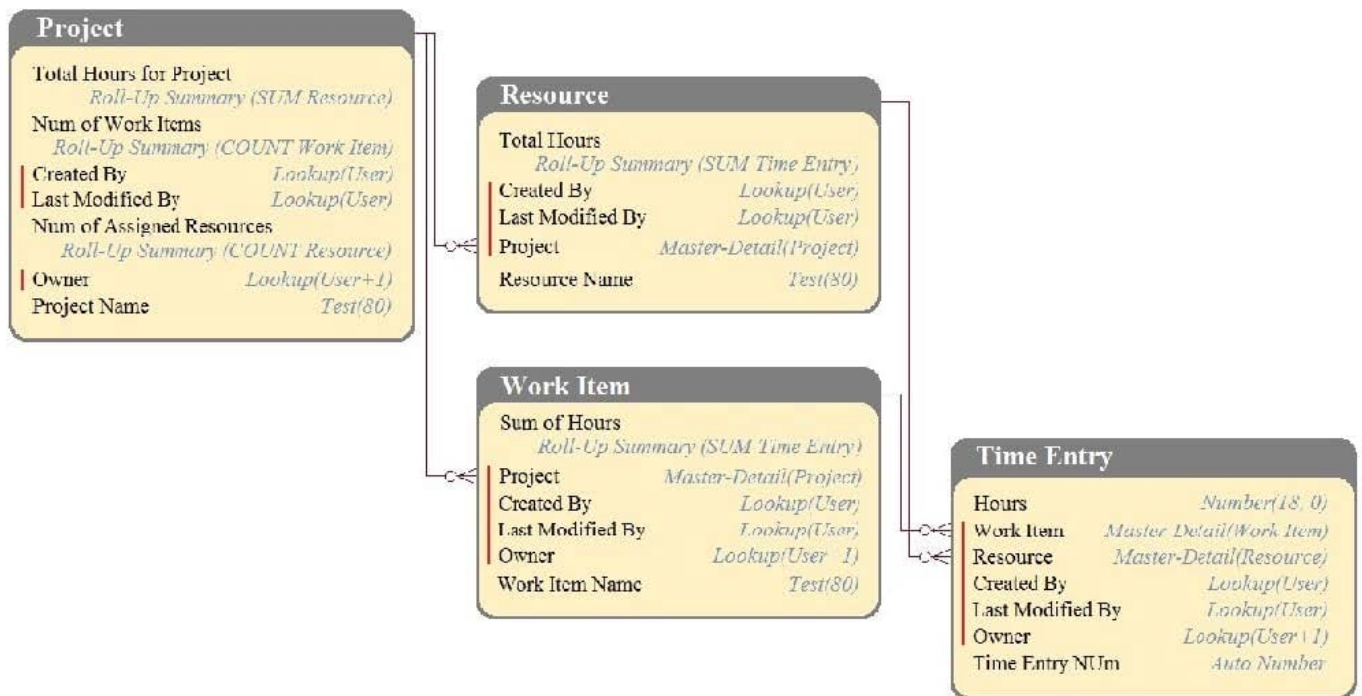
Project

Total Hours for Project
Roll-Up Summary (SUM Resource)
Num of Work Items
Roll-Up Summary (COUNT Work Item)
Created By Lookup(User)
Last Modified By Lookup(User)
Num of Assigned Resources
Roll-Up Summary (COUNT Resource)
Owner Lookup(User+1)
Project Name Test(80)

Resource

Total Hours
Roll-Up Summary (SUM Time Entry)
Created By Lookup(User)
Last Modified By Lookup(User)
Project Master-Detail(Project)
Resource Name Test(80)

Work Item

Sum of Hours
Roll-Up Summary (SUM Time Entry)
Project Master-Detail(Project)
Created By Lookup(User)
Last Modified By Lookup(User)
Owner Lookup(User 1)
Work Item Name Test(80)

Time Entry

Hours Number(18, 0)
Work Item Master Detail(Work Item)
Resource Master-Detail(Resource)
Created By Lookup(User)
Last Modified By Lookup(User)
Owner Lookup(User+1)
Time Entry NUm Auto Number